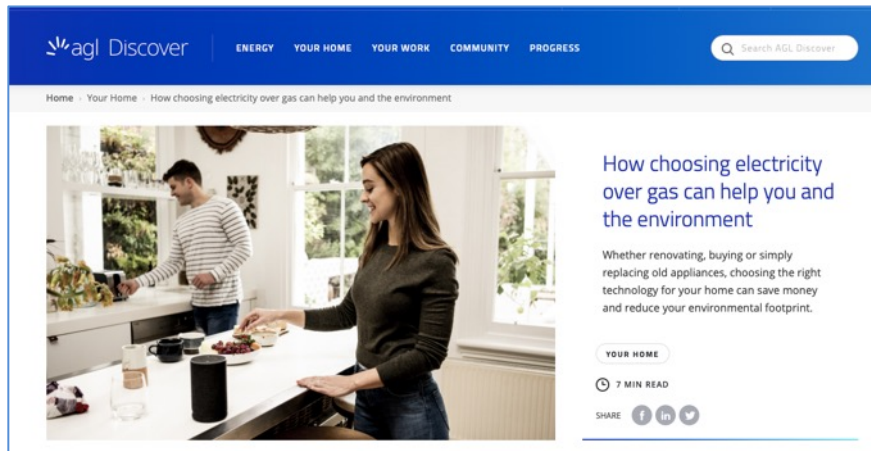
agl Discover

ENERGY YOUR HOME YOUR WORK COMMUNITY PROGRESS

Search AGL Discover

Home › Your Home › How choosing electricity over gas can help you and the environment

How choosing electricity over gas can help you and the environment

Whether renovating, buying or simply replacing old appliances, choosing the right technology for your home can save money and reduce your environmental footprint.

YOUR HOME

7 MIN READ

SHARE f in